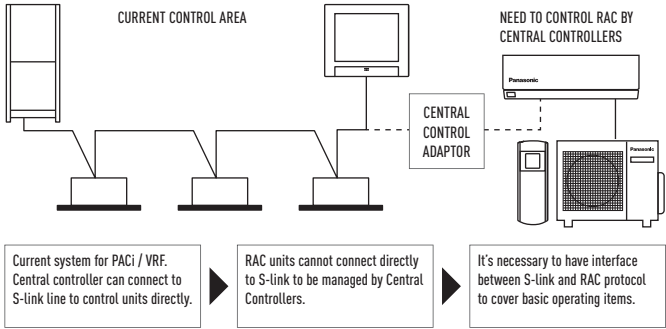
CURRENT CONTROL AREA

NEED TO CONTROL RAC BY CENTRAL CONTROLLERS

Panasonic

CENTRAL CONTROL ADAPTOR

Panasonic

Current system for PACi / VRF. Central controller can connect to S-link line to control units directly.

RAC units cannot connect directly to S-link to be managed by Central Controllers.

It's necessary to have interface between S-link and RAC protocol to cover basic operating items.